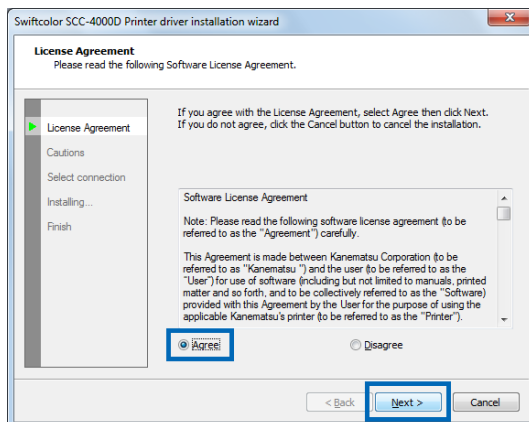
Swiftcolor SCC-4000D Printer driver installation wizard

License Agreement
Please read the following Software License Agreement.

License Agreement
Cautions
Select connection
Installing...
Finish

If you agree with the License Agreement, select Agree then click Next.
If you do not agree, click the Cancel button to cancel the installation.

Software License Agreement

Note: Please read the following software license agreement (to be referred to as the "Agreement") carefully.

This Agreement is made between Kanematsu Corporation (to be referred to as "Kanematsu") and the user (to be referred to as the "User") for use of software (including but not limited to manuals, printed matter and so forth, and to be collectively referred to as the "Software") provided with this Agreement by the User for the purpose of using the applicable Kanematsu's printer (to be referred to as the "Printer").

Agree
Disagree

< Back
Next >
Cancel